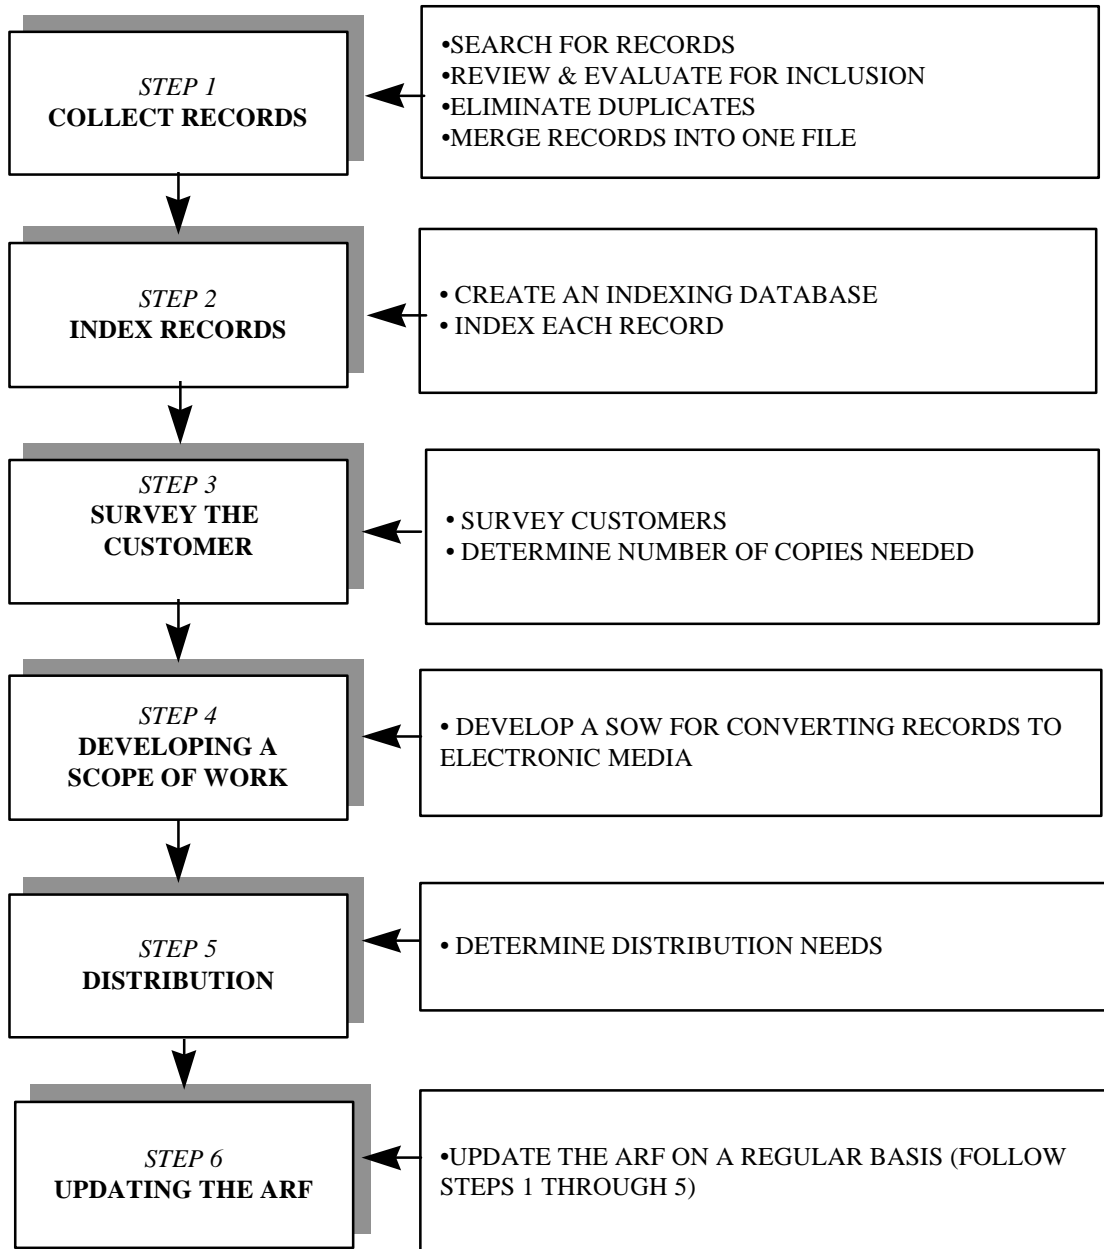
STEP 1
COLLECT RECORDS

•SEARCH FOR RECORDS
•REVIEW & EVALUATE FOR INCLUSION
•ELIMINATE DUPLICATES
•MERGE RECORDS INTO ONE FILE

STEP 2
INDEX RECORDS

• CREATE AN INDEXING DATABASE
• INDEX EACH RECORD

STEP 3
SURVEY THE CUSTOMER

• SURVEY CUSTOMERS
• DETERMINE NUMBER OF COPIES NEEDED

STEP 4
DEVELOPING A SCOPE OF WORK

• DEVELOP A SOW FOR CONVERTING RECORDS TO ELECTRONIC MEDIA

STEP 5
DISTRIBUTION

• DETERMINE DISTRIBUTION NEEDS

STEP 6
UPDATING THE ARF

•UPDATE THE ARF ON A REGULAR BASIS (FOLLOW STEPS 1 THROUGH 5)